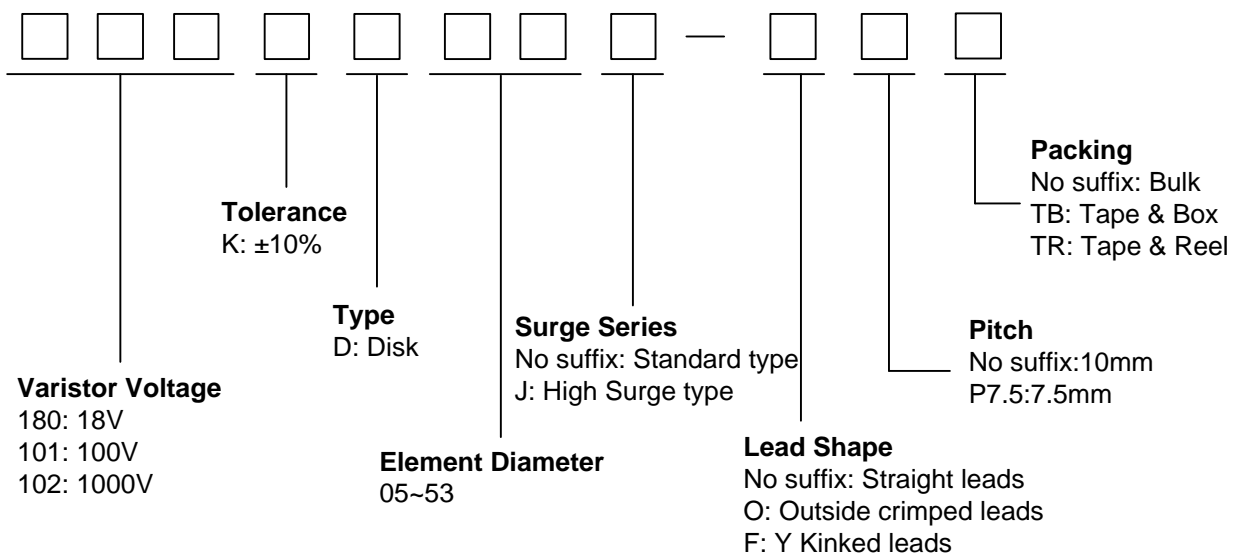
—

**Packing**
No suffix: Bulk
TB: Tape & Box
TR: Tape & Reel

**Tolerance**
K: ±10%

**Type**
D: Disk

**Surge Series**
No suffix: Standard type
J: High Surge type

**Pitch**
No suffix:10mm
P7.5:7.5mm

**Varistor Voltage**
180: 18V
101: 100V
102: 1000V

**Element Diameter**
05~53

**Lead Shape**
No suffix: Straight leads
O: Outside crimped leads
F: Y Kinked leads